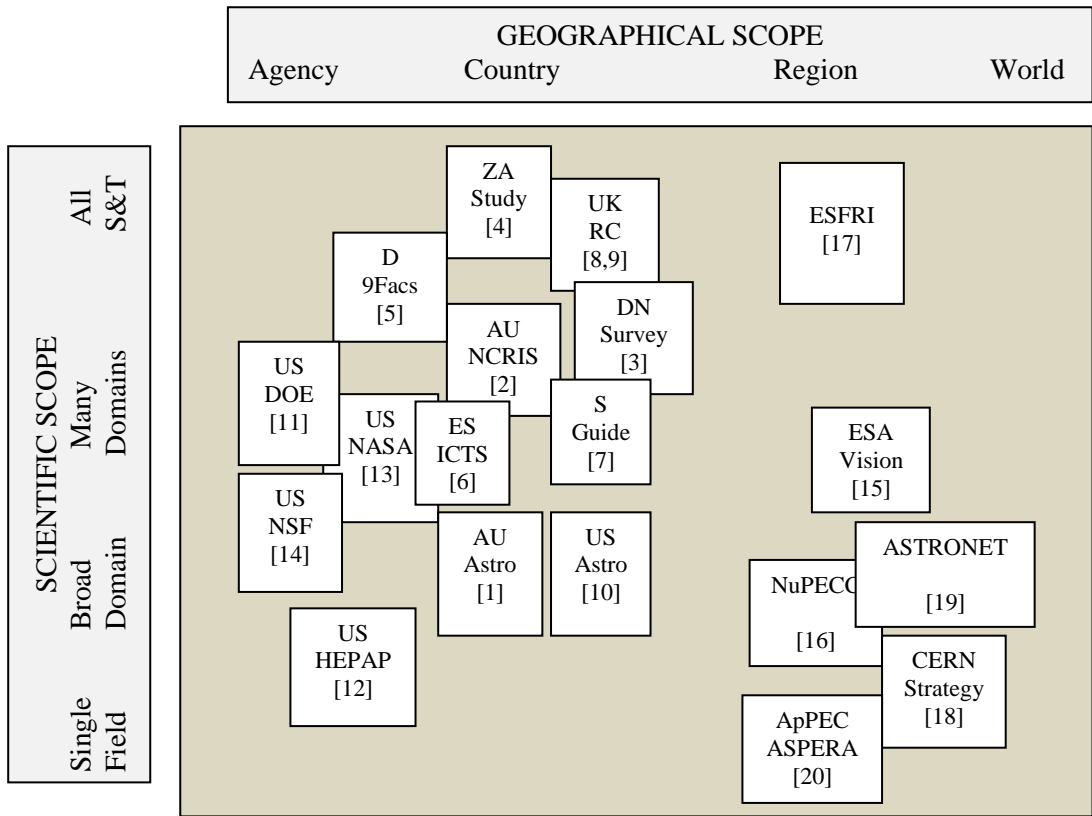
GEOGRAPHICAL SCOPE
Agency Country Region World

SCIENTIFIC SCOPE
All S&T
Many Domains
Broad Domain
Single Field

ZA Study [4]

UK RC [8,9]

ESFRI [17]

D 9Facs [5]

DN Survey [3]

AU NCRIS [2]

US DOE [11]

US NASA [13]

ES ICTS [6]

S Guide [7]

ESA Vision [15]

US NSF [14]

AU Astro [1]

US Astro [10]

ASTRONET [19]

NuPECC [16]

US HEPAP [12]

CERN Strategy [18]

ApPEC ASPERA [20]